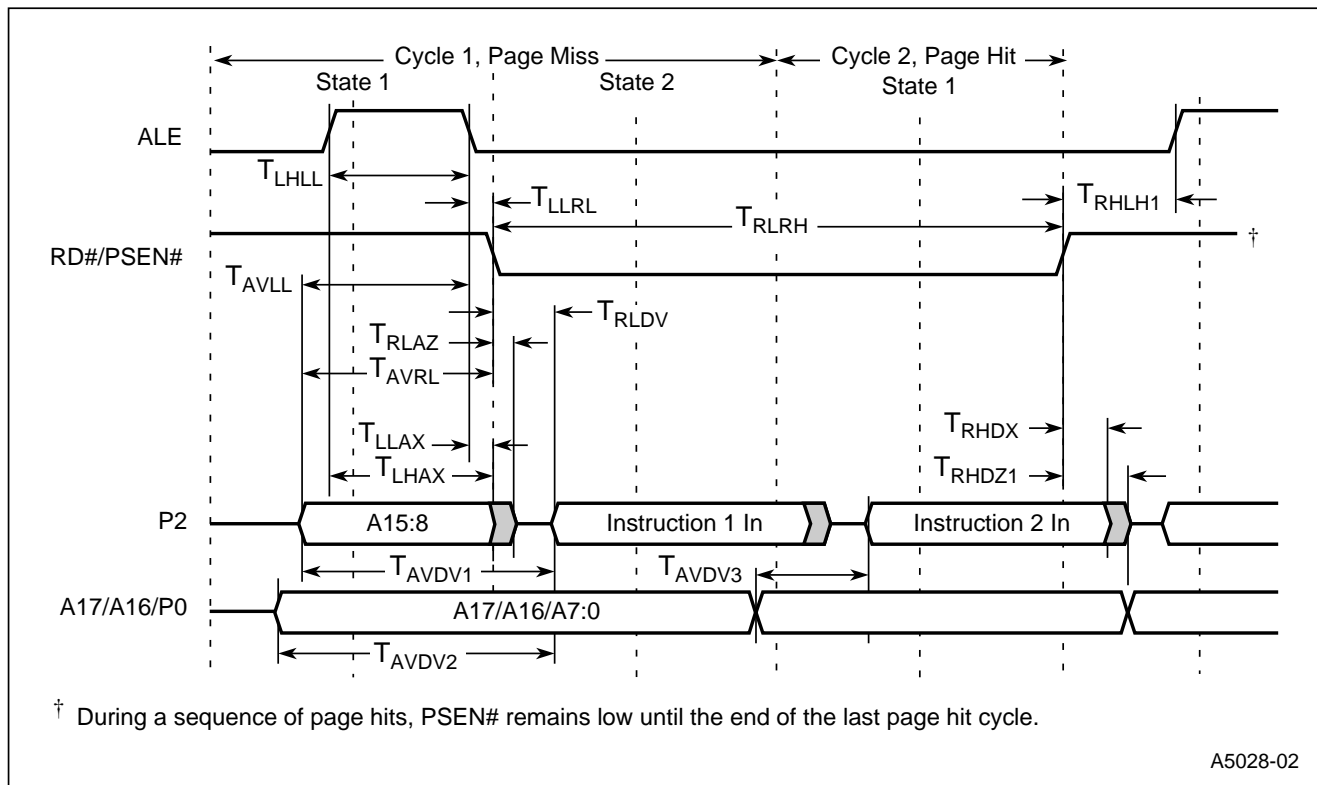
Cycle 1, Page Miss
Cycle 2, Page Hit
State 1
State 2
State 1

ALE
$T_{LHLL}$
$T_{LLRL}$
$T_{RLRH}$
$T_{RHLH1}$
RD#/PSEN#
†
$T_{AVLL}$
$T_{RLDV}$
$T_{RLAZ}$
$T_{AVRL}$
$T_{LLAX}$
$T_{LHAX}$
$T_{RHDX}$
$T_{RHDZ1}$
P2
A15:8
Instruction 1 In
Instruction 2 In
$T_{AVDV1}$
$T_{AVDV3}$
A17/A16/P0
A17/A16/A7:0
$T_{AVDV2}$

† During a sequence of page hits, PSEN# remains low until the end of the last page hit cycle.

A5028-02